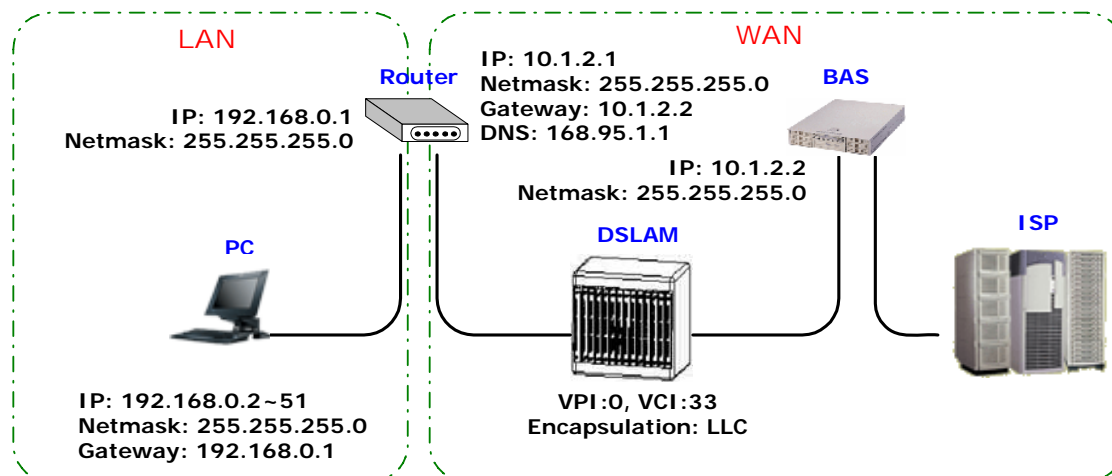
LAN

WAN

Router

IP: 192.168.0.1
Netmask: 255.255.255.0

IP: 10.1.2.1
Netmask: 255.255.255.0
Gateway: 10.1.2.2
DNS: 168.95.1.1

BAS

IP: 10.1.2.2
Netmask: 255.255.255.0

PC

DSLAM

ISP

IP: 192.168.0.2~51
Netmask: 255.255.255.0
Gateway: 192.168.0.1

VPI:0, VCI:33
Encapsulation: LLC